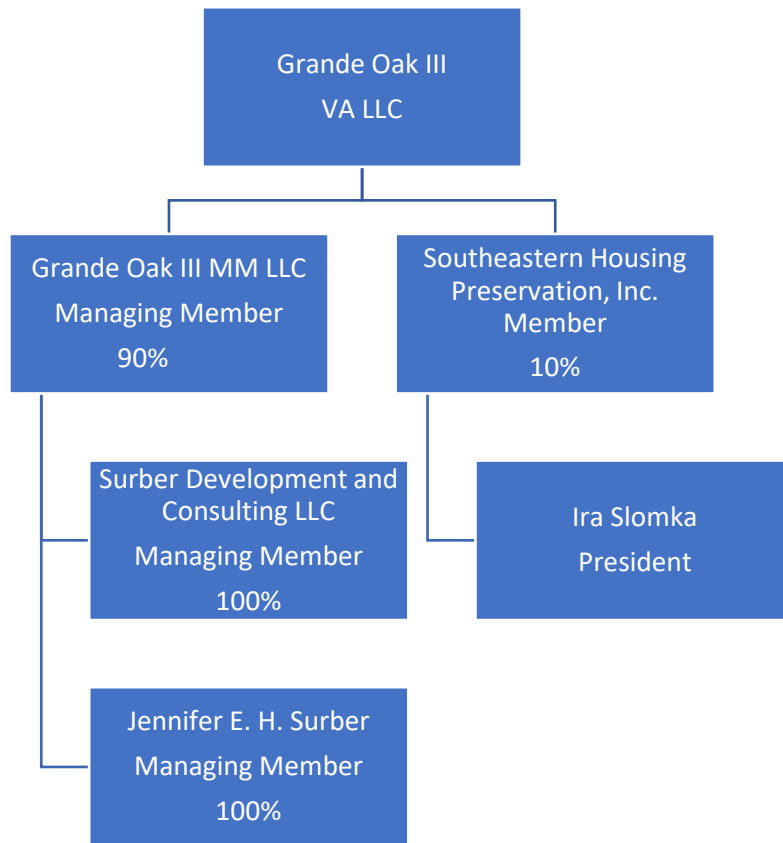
Grande Oak III
VA LLC

Grande Oak III MM LLC
Managing Member
90%

Southeastern Housing Preservation, Inc.
Member
10%

Surber Development and Consulting LLC
Managing Member
100%

Ira Slomka
President

Jennifer E. H. Surber
Managing Member
100%